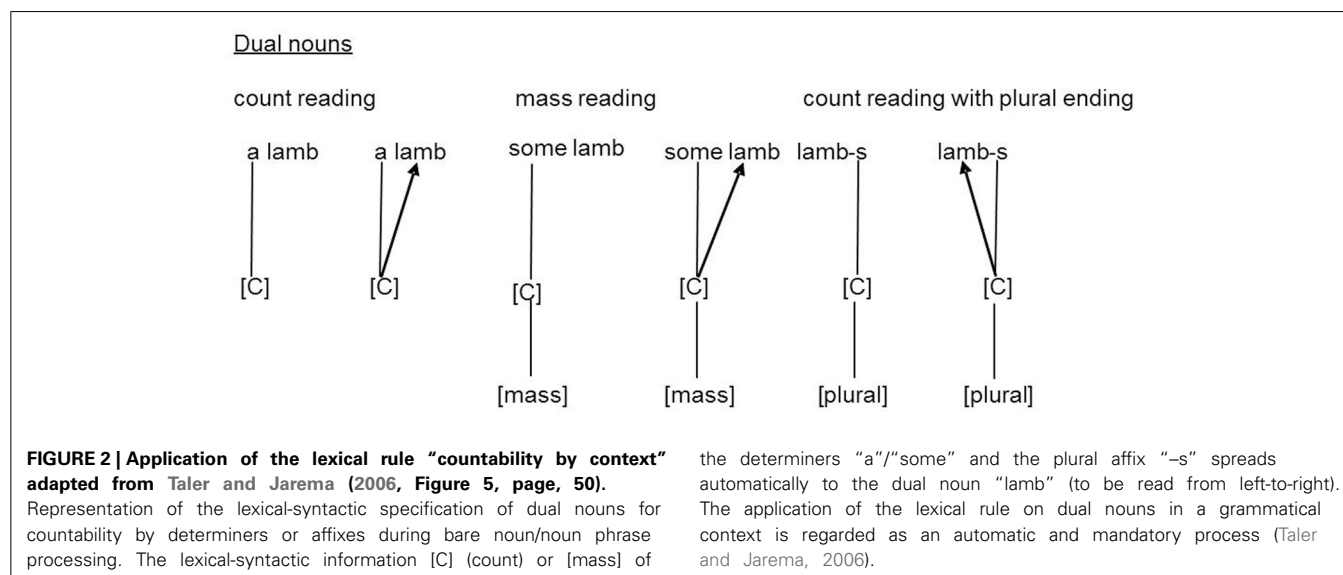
Dual nouns

count reading

mass reading

count reading with plural ending

a lamb

a lamb

some lamb

some lamb

lamb-s

lamb-s

[C]

[C]

[C]

[C]

[C]

[C]

[mass]

[mass]

[plural]

[plural]

**FIGURE 2 | Application of the lexical rule "countability by context" adapted from Taler and Jarema (2006, Figure 5, page, 50).** Representation of the lexical-syntactic specification of dual nouns for countability by determiners or affixes during bare noun/noun phrase processing. The lexical-syntactic information [C] (count) or [mass] of the determiners "a"/"some" and the plural affix "–s" spreads automatically to the dual noun "lamb" (to be read from left-to-right). The application of the lexical rule on dual nouns in a grammatical context is regarded as an automatic and mandatory process (Taler and Jarema, 2006).